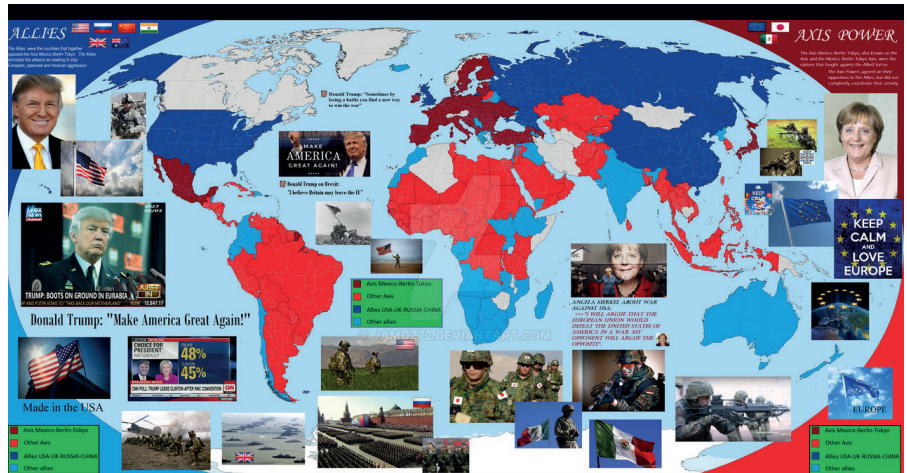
ALLIES

The Allies, were the countries that together opposed the Axis Mexico-Berlin-Tokyo. The Allies promoted the alliance as seeking to stop European, japanese and mexican aggression.

AXIS POWER

The Axis Mexico-Berlin-Tokyo, also known as the Axis and the Mexico-Berlin-Tokyo Axis, were the nations that fought against the Allied forces. The Axis Powers agreed on their opposition to the Allies, but did not completely coordinate their activity.

Donald Trump: "Sometimes by losing a battle you find a new way to win the war"

MAKE AMERICA GREAT AGAIN!

Donald Trump on Brexit: "I believe Britain may leave the E"

FOX NEWS

TRUMP: BOOTS ON GROUND IN EURABIA

Donald Trump: "Make America Great Again!"

| | |
|---|---|
| ■ | Axis Mexico-Berlin-Tokyo |
| ■ | Other Axis |
| ■ | Allies USA-UK-RUSSIA-CHINA |
| ■ | Other allies |

ANGELA MERKEL ABOUT WAR AGAINST USA: "I WILL ARGUE THAT THE EUROPEAN UNION WOULD DEFEAT THE UNITED STATES OF AMERICA IN A WAR. MY OPPONENT WILL ARGUE THE OPPOSITE"

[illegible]Z72.DEVIANTART.COM

KEEP CALM AND LOVE EUROPE

CHOICE FOR PRESIDENT 48% 45%

CNN POLL: TRUMP LEADS CLINTON AFTER RNC CONVENTION

Made in the USA

EUROPE

| | |
|---|---|
| ■ | Axis Mexico-Berlin-Tokyo |
| ■ | Other Axis |
| ■ | Allies USA-UK-RUSSIA-CHINA |
| ■ | Other allies |

| | |
|---|---|
| ■ | Axis Mexico-Berlin-Tokyo |
| ■ | Other Axis |
| ■ | Allies USA-UK-RUSSIA-CHINA |
| ■ | Other allies |